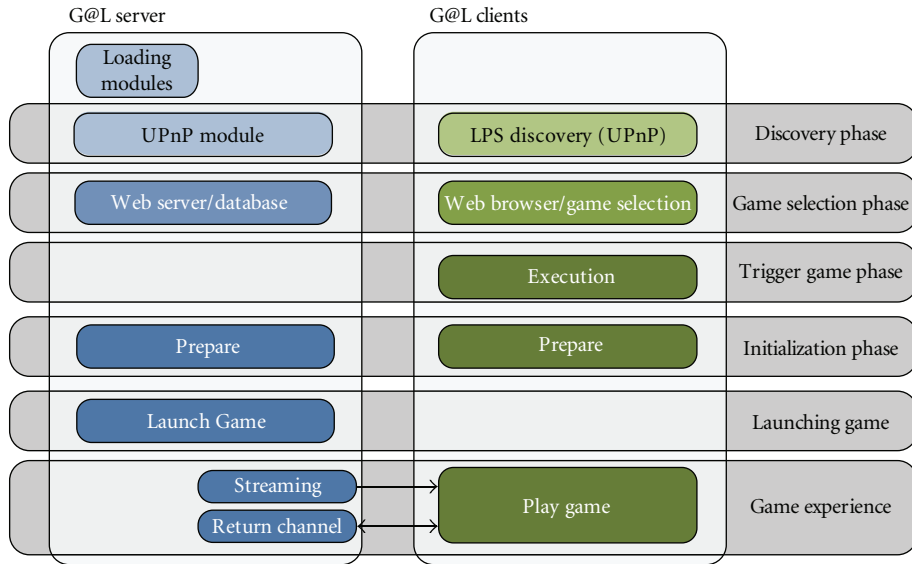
G@L server

G@L clients

Loading modules

UPnP module

LPS discovery (UPnP)

Discovery phase

Web server/database

Web browser/game selection

Game selection phase

Execution

Trigger game phase

Prepare

Prepare

Initialization phase

Launch Game

Launching game

Streaming

Return channel

Play game

Game experience